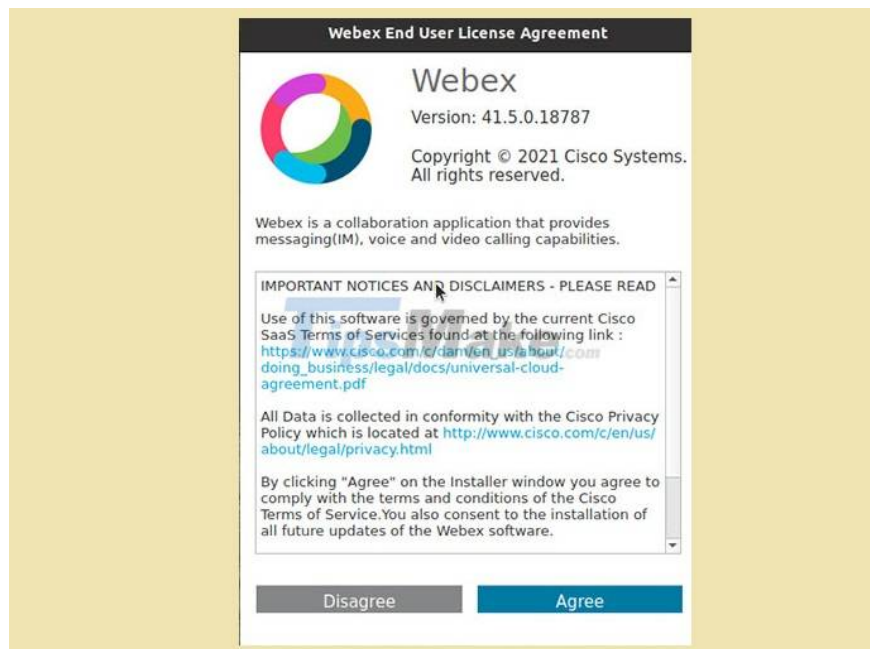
Webex End User License Agreement

Webex

Version: 41.5.0.18787

Copyright © 2021 Cisco Systems. All rights reserved.

Webex is a collaboration application that provides messaging(IM), voice and video calling capabilities.

IMPORTANT NOTICES AND DISCLAIMERS - PLEASE READ

Use of this software is governed by the current Cisco SaaS Terms of Services found at the following link : https://www.cisco.com/c/dam/en_us/about/doing_business/legal/docs/universal-cloud-agreement.pdf

All Data is collected in conformity with the Cisco Privacy Policy which is located at http://www.cisco.com/c/en/us/about/legal/privacy.html

By clicking "Agree" on the Installer window you agree to comply with the terms and conditions of the Cisco Terms of Service.You also consent to the installation of all future updates of the Webex software.

Disagree

Agree